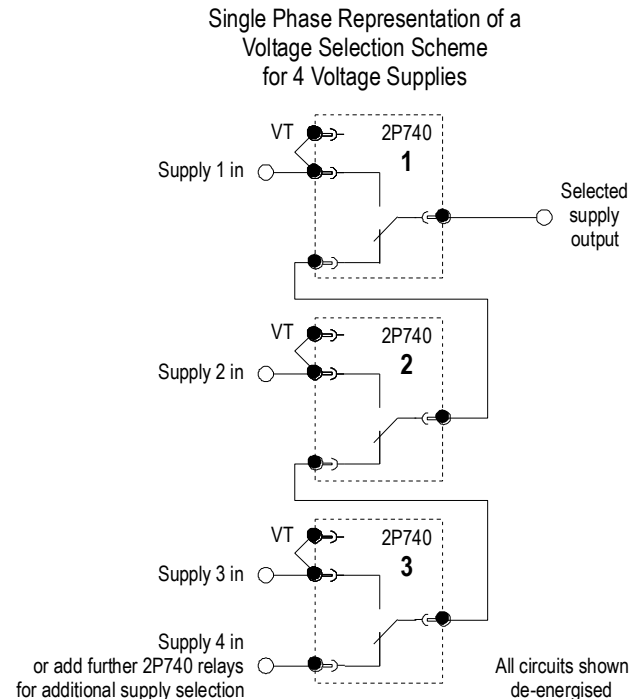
Single Phase Representation of a Voltage Selection Scheme for 4 Voltage Supplies

VT
2P740
1
Supply 1 in
Selected supply output

VT
2P740
2
Supply 2 in

VT
2P740
3
Supply 3 in

Supply 4 in or add further 2P740 relays for additional supply selection

All circuits shown de-energised